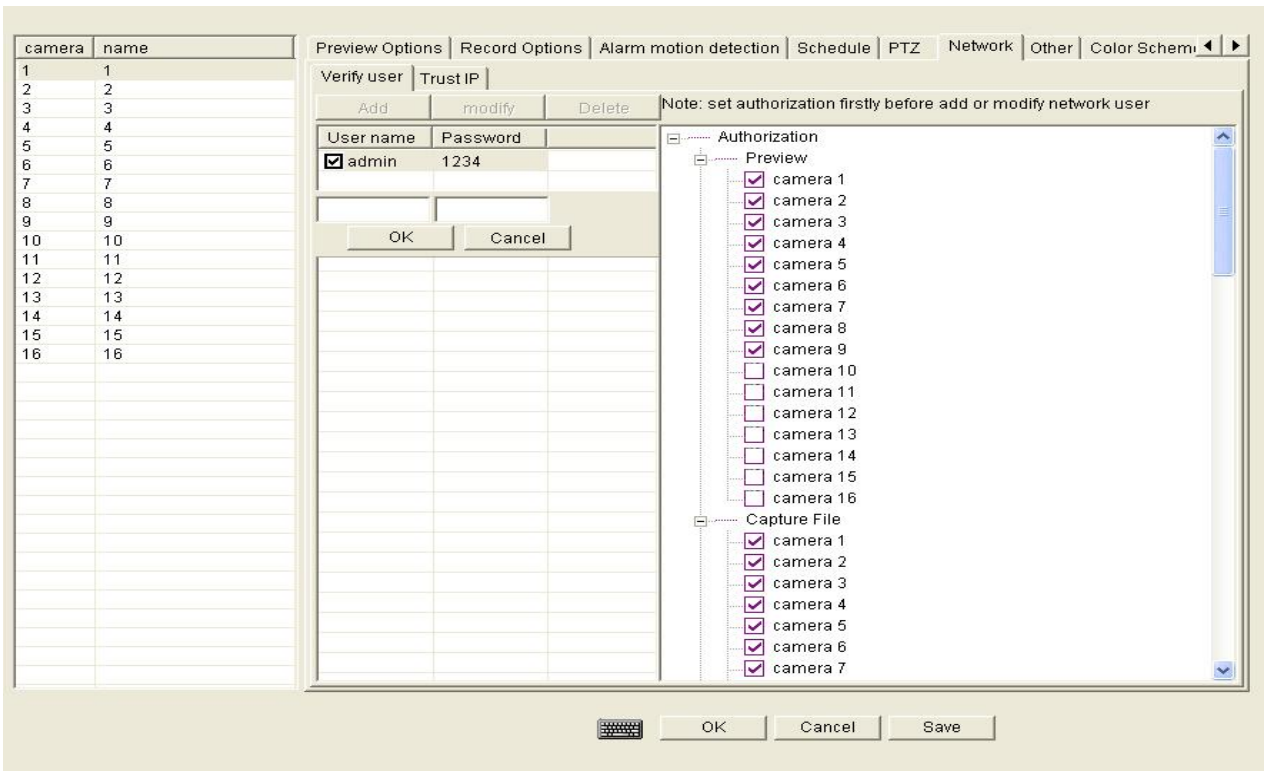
| camera | name |
|---|---|
| 1 | 1 |
| 2 | 2 |
| 3 | 3 |
| 4 | 4 |
| 5 | 5 |
| 6 | 6 |
| 7 | 7 |
| 8 | 8 |
| 9 | 9 |
| 10 | 10 |
| 11 | 11 |
| 12 | 12 |
| 13 | 13 |
| 14 | 14 |
| 15 | 15 |
| 16 | 16 |

Preview Options | Record Options | Alarm motion detection | Schedule | PTZ | Network | Other | Color Schem

Verify user | Trust IP

Add | modify | Delete

Note: set authorization firstly before add or modify network user

| User name | Password |
|---|---|
| admin | 1234 |

OK | Cancel

Authorization
Preview
camera 1
camera 2
camera 3
camera 4
camera 5
camera 6
camera 7
camera 8
camera 9
camera 10
camera 11
camera 12
camera 13
camera 14
camera 15
camera 16
Capture File
camera 1
camera 2
camera 3
camera 4
camera 5
camera 6
camera 7

OK | Cancel | Save